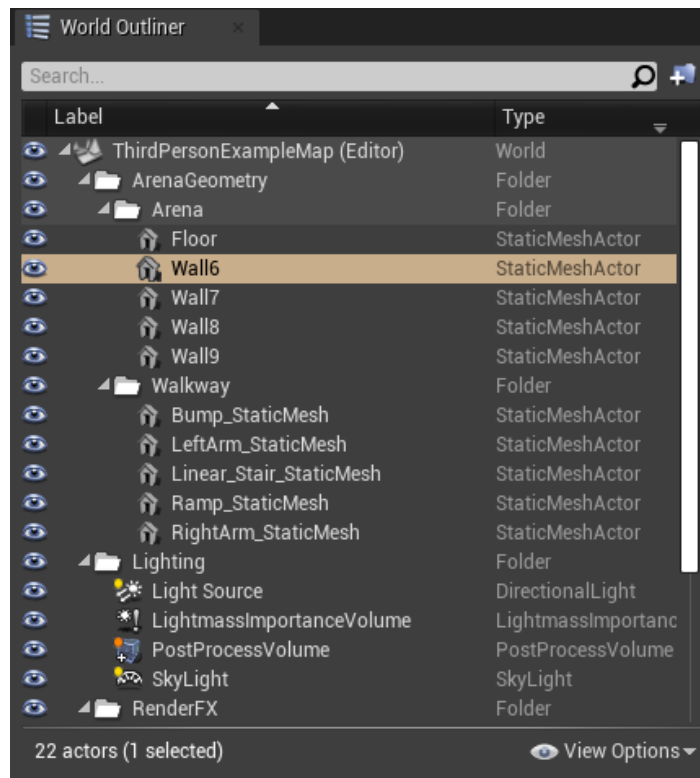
World Outliner ×

Search...

| Label | Type |
|---|---|
| ThirdPersonExampleMap (Editor) | World |
| ArenaGeometry | Folder |
| Arena | Folder |
| Floor | StaticMeshActor |
| Wall6 | StaticMeshActor |
| Wall7 | StaticMeshActor |
| Wall8 | StaticMeshActor |
| Wall9 | StaticMeshActor |
| Walkway | Folder |
| Bump_StaticMesh | StaticMeshActor |
| LeftArm_StaticMesh | StaticMeshActor |
| Linear_Stair_StaticMesh | StaticMeshActor |
| Ramp_StaticMesh | StaticMeshActor |
| RightArm_StaticMesh | StaticMeshActor |
| Lighting | Folder |
| Light Source | DirectionalLight |
| LightmassImportanceVolume | LightmassImportanc |
| PostProcessVolume | PostProcessVolume |
| SkyLight | SkyLight |
| RenderFX | Folder |

22 actors (1 selected)

View Options